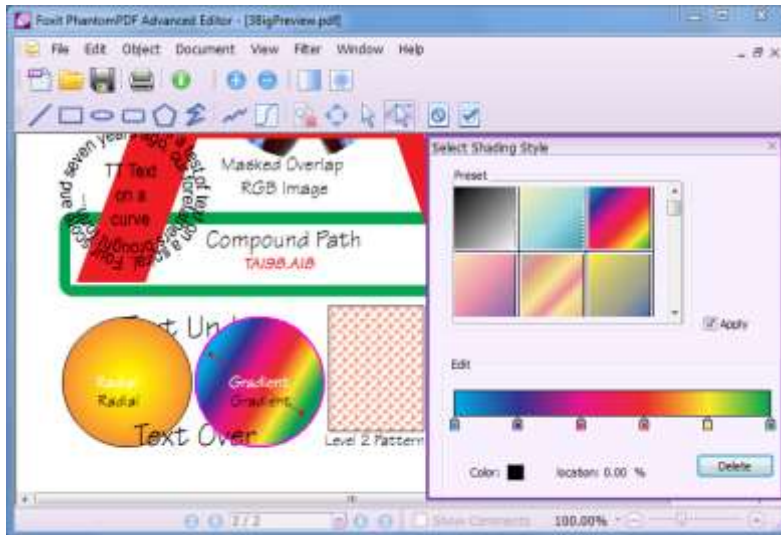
Foxit PhantomPDF Advanced Editor - [3BigPreview.pdf]

File Edit Object Document View Filter Window Help

and seven years ago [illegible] test of text on a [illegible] forefathers brought

TT Text on a curve

Masked Overlap RGB Image

Compound Path

TAI88.AI8

Text Un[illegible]

Radial

Radial

Gradient

Gradient

Text Over

Level 2 Pattern

Select Shading Style

Preset

Apply

Edit

Color:

location: 0.00 %

Delete

1 / 2

Show Comments

100.00%